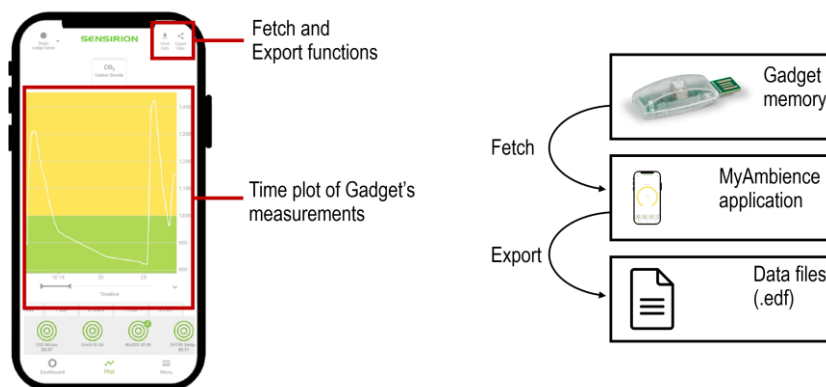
SENSIRION

$CO_2$
Carbon Dioxide

Timeline

Dashboard Plot Menu

Fetch and Export functions

Time plot of Gadget's measurements

Gadget memory

Fetch

MyAmbience application

Export

Data files (.edf)